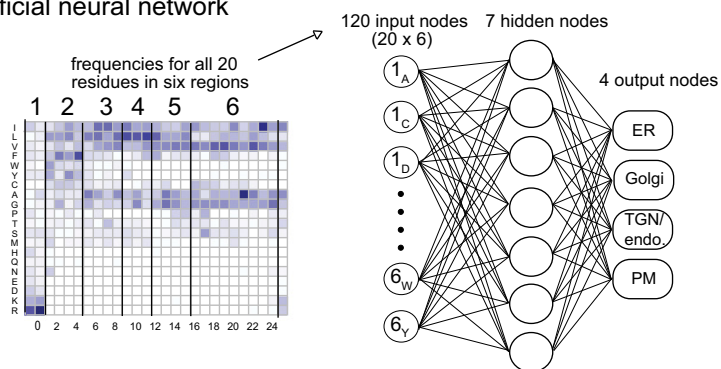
ficial neural network

frequencies for all 20 residues in six regions

1 2 3 4 5 6

I L V F M W Y C A G P T S H Q N E D K R

0 2 4 6 8 10 12 14 16 18 20 22 24

120 input nodes (20 x 6)

7 hidden nodes

4 output nodes

$1_A$

$1_C$

$1_D$

•
•
•
•

$6_W$

$6_Y$

ER

Golgi

TGN/ endo.

PM